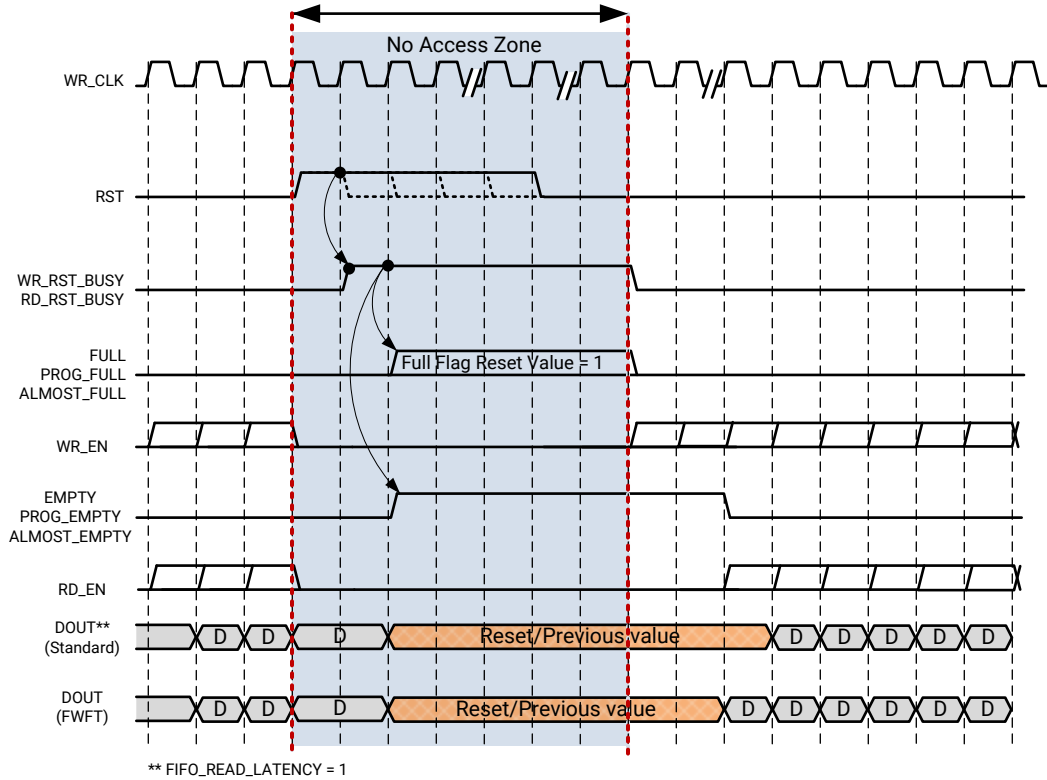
No Access Zone

WR_CLK

RST

WR_RST_BUSY
RD_RST_BUSY

FULL
PROG_FULL
ALMOST_FULL

Full Flag Reset Value = 1

WR_EN

EMPTY
PROG_EMPTY
ALMOST_EMPTY

RD_EN

DOUT**
(Standard)

D D D Reset/Previous value D D D D D

DOUT
(FWFT)

D D D Reset/Previous value D D D D D D

** FIFO_READ_LATENCY = 1